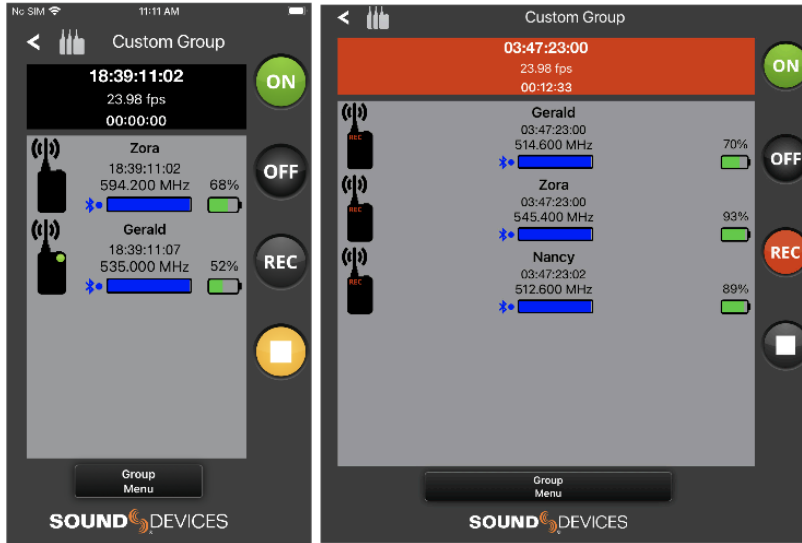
No SIM 11:11 AM

Custom Group

18:39:11:02
23.98 fps
00:00:00

Zora
18:39:11:02
594.200 MHz
68%

Gerald
18:39:11:07
535.000 MHz
52%

ON
OFF
REC

Group Menu

SOUND DEVICES

Custom Group

03:47:23:00
23.98 fps
00:12:33

REC
Gerald
03:47:23:00
514.600 MHz
70%

REC
Zora
03:47:23:00
545.400 MHz
93%

REC
Nancy
03:47:23:02
512.600 MHz
89%

ON
OFF
REC

Group Menu

SOUND DEVICES